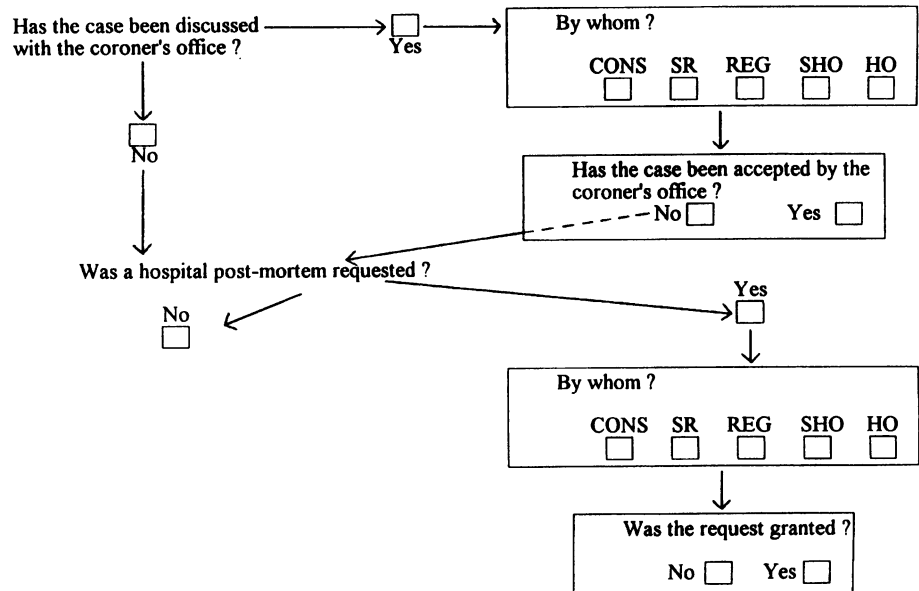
Has the case been discussed with the coroner's office ?

Yes

By whom ?

CONS SR REG SHO HO

No

Has the case been accepted by the coroner's office ?

No Yes

Was a hospital post-mortem requested ?

No

Yes

By whom ?

CONS SR REG SHO HO

Was the request granted ?

No Yes